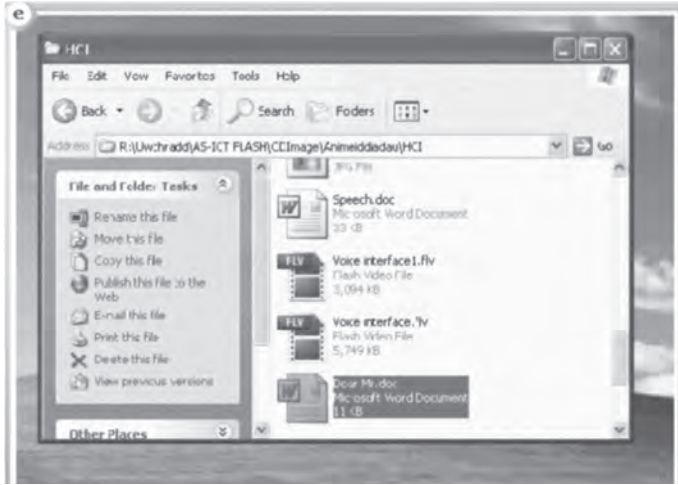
e

HCI

File Edit View Favorites Tools Help

Back Search Folders

Address R:\Uwchradd\AS-ICT FLASH\CDImage\Animeiddiadau\HCI Go

File and Folder Tasks

Rename this file
Move this file
Copy this file
Publish this file to the Web
E-mail this file
Print this file
Delete this file
View previous versions

Other Places

JPG File

Speech.doc
Microsoft Word Document
33 KB

FLV
Voice interface1.flv
Flash Video File
3,094 KB

FLV
Voice interface.flv
Flash Video File
5,749 KB

Dear Mr.doc
Microsoft Word Document
11 KB